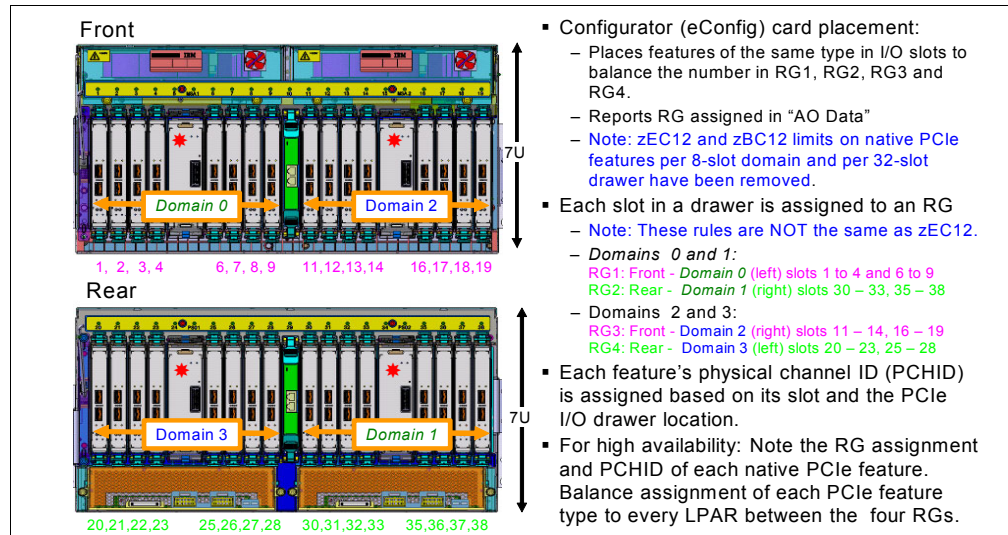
Front

Domain 0

Domain 2

7U

1, 2, 3, 4    6, 7, 8, 9    11,12,13,14    16,17,18,19

Rear

Domain 3

Domain 1

7U

20,21,22,23    25,26,27,28    30,31,32,33    35,36,37,38

▪ Configurator (eConfig) card placement:
– Places features of the same type in I/O slots to balance the number in RG1, RG2, RG3 and RG4.
– Reports RG assigned in "AO Data"
– Note: zEC12 and zBC12 limits on native PCIe features per 8-slot domain and per 32-slot drawer have been removed.

▪ Each slot in a drawer is assigned to an RG
– Note: These rules are NOT the same as zEC12.
– Domains 0 and 1:
RG1: Front - Domain 0 (left) slots 1 to 4 and 6 to 9
RG2: Rear - Domain 1 (right) slots 30 – 33, 35 – 38
– Domains 2 and 3:
RG3: Front - Domain 2 (right) slots 11 – 14, 16 – 19
RG4: Rear - Domain 3 (left) slots 20 – 23, 25 – 28

▪ Each feature's physical channel ID (PCHID) is assigned based on its slot and the PCIe I/O drawer location.

▪ For high availability: Note the RG assignment and PCHID of each native PCIe feature. Balance assignment of each PCIe feature type to every LPAR between the four RGs.